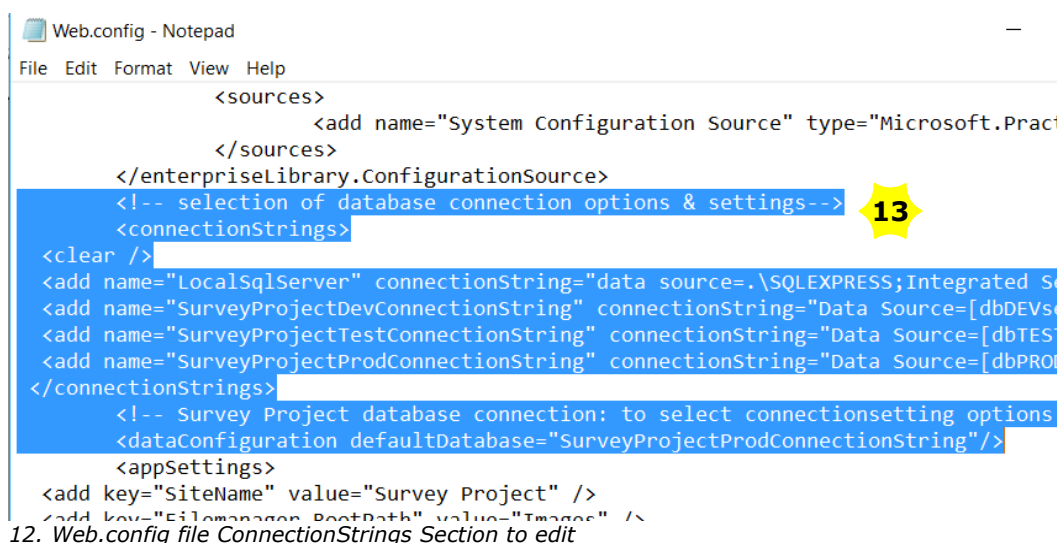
Web.config - Notepad

File Edit Format View Help

<sources>
<add name="System Configuration Source" type="Microsoft.Pract
</sources>
</enterpriseLibrary.ConfigurationSource>
<!-- selection of database connection options & settings-->
<connectionStrings>
<clear />
<add name="LocalSqlServer" connectionString="data source=.\SQLEXPRESS;Integrated S
<add name="SurveyProjectDevConnectionString" connectionString="Data Source=[dbDEVs
<add name="SurveyProjectTestConnectionString" connectionString="Data Source=[dbTES
<add name="SurveyProjectProdConnectionString" connectionString="Data Source=[dbPRO
</connectionStrings>
<!-- Survey Project database connection: to select connectionsetting options
<dataConfiguration defaultDatabase="SurveyProjectProdConnectionString"/>
<appSettings>
<add key="SiteName" value="Survey Project" />
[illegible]

13

12. Web.config file ConnectionStrings Section to edit